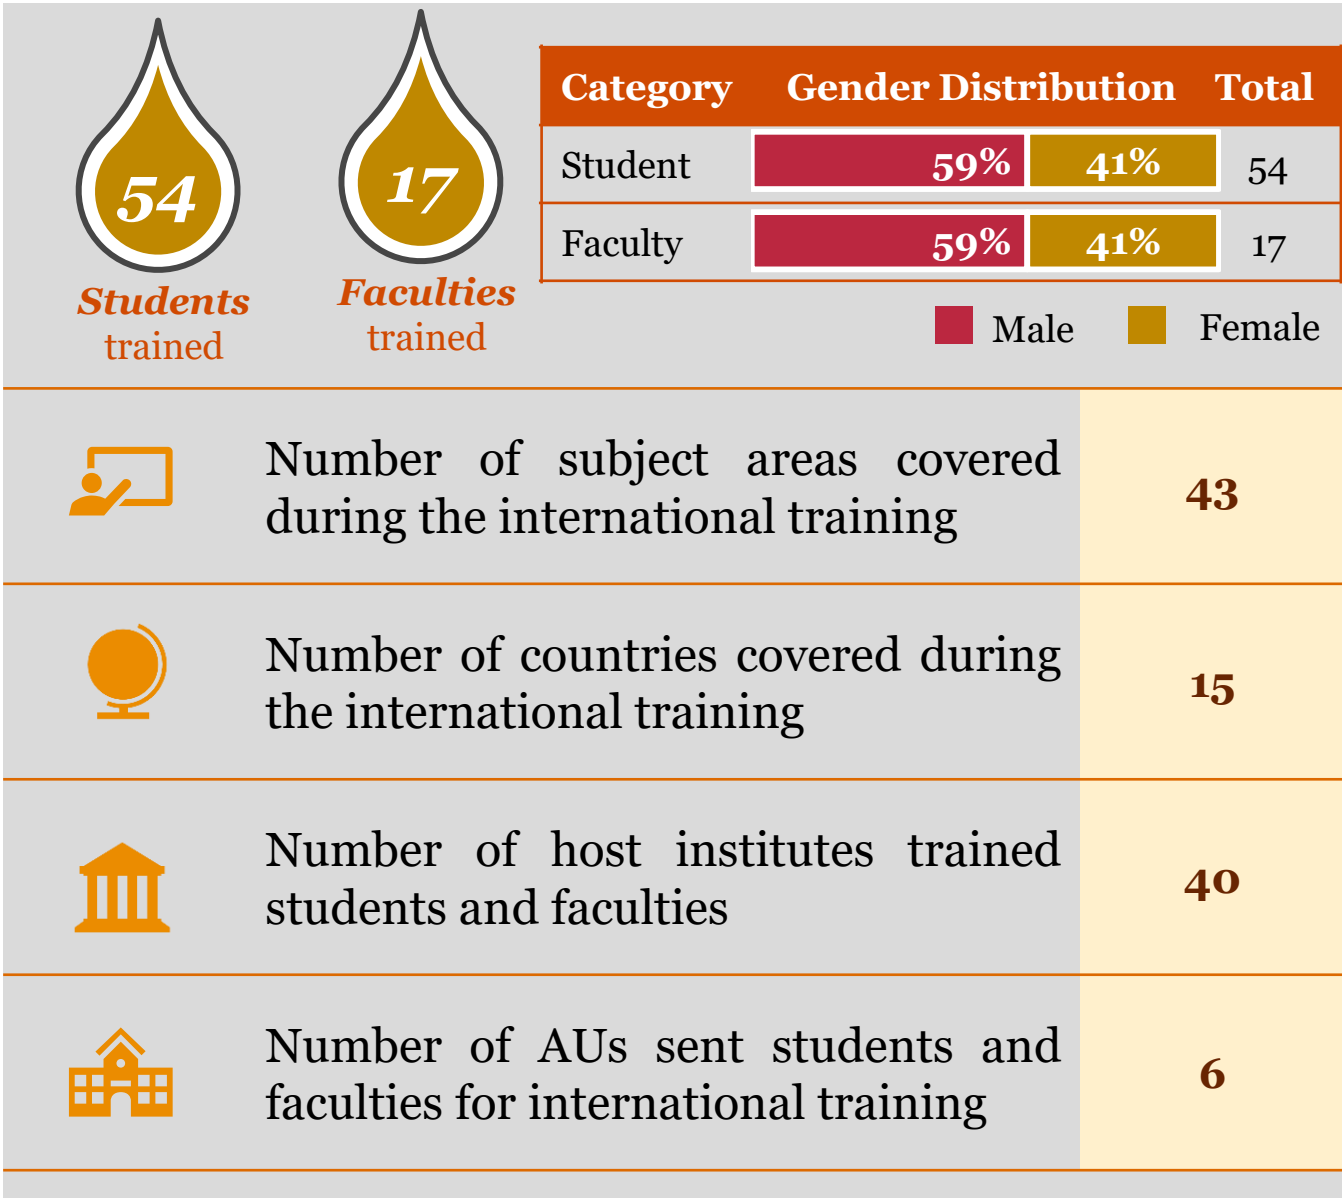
54
Students
trained

17
Faculties
trained

| Category | Gender Distribution | | Total |
|---|---|---|---|
| Student | 59% | 41% | 54 |
| Faculty | 59% | 41% | 17 |

Male Female

| Number of subject areas covered during the international training | 43 |
|---|---|
| Number of countries covered during the international training | 15 |
| Number of host institutes trained students and faculties | 40 |
| Number of AUs sent students and faculties for international training | 6 |